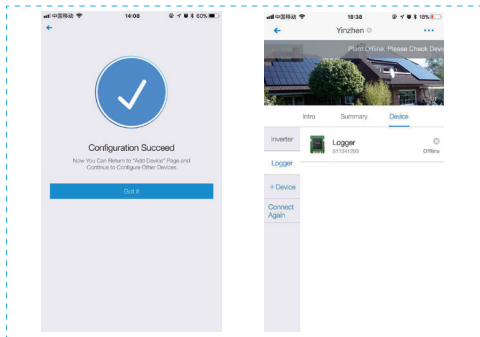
中国移动 14:08 60%

←

Configuration Succeed

Now You Can Return to "Add Device" Page and Continue to Configure Other Devices

Got it

中国移动 18:38 18%

← Yinzhen ···

Plant Offline, Please Check Devi

Intro Summary Device

Inverter

Logger

+ Device

Connect Again

Logger
611341260

Offline